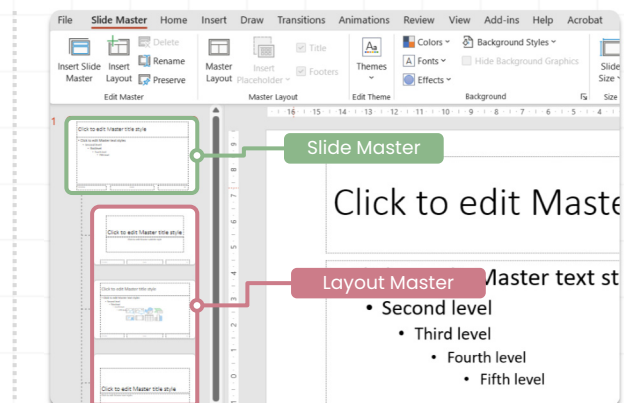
File Slide Master Home Insert Draw Transitions Animations Review View Add-ins Help Acrobat

Insert Slide Master
Insert Layout
Delete
Rename
Preserve
Edit Master

Master Layout
Insert Placeholder
Title
Footers
Master Layout

Themes
Edit Theme

Colors
Fonts
Effects
Background Styles
Hide Background Graphics
Background

Slide Size
Size

1

Click to edit Master title style
Click to edit Master text styles

Slide Master

Click to edit Master title style

Click to edit Master title style

Layout Master

Click to edit Master title style

Click to edit Master title style

Click to edit Maste

Master text st
• Second level
• Third level
• Fourth level
• Fifth level